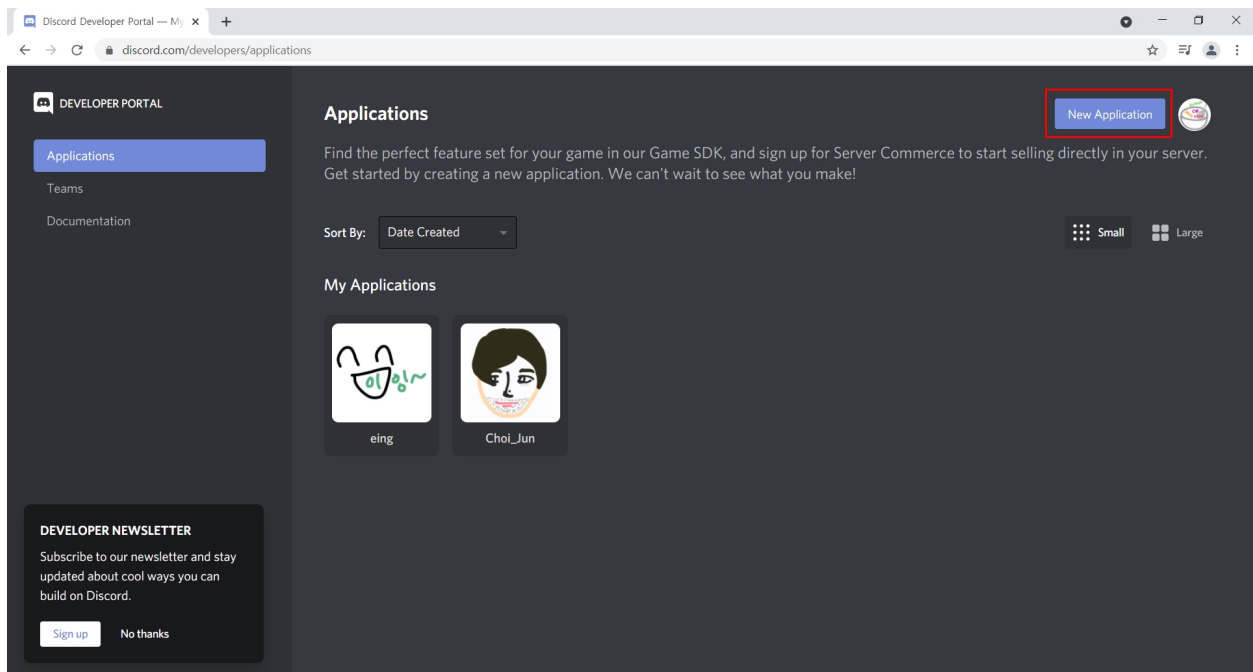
Discord Developer Portal — My
discord.com/developers/applications

DEVELOPER PORTAL

Applications
Teams
Documentation

Applications

New Application

Find the perfect feature set for your game in our Game SDK, and sign up for Server Commerce to start selling directly in your server. Get started by creating a new application. We can't wait to see what you make!

Sort By: Date Created

Small Large

My Applications

이잉~

eing

Choi_Jun

DEVELOPER NEWSLETTER

Subscribe to our newsletter and stay updated about cool ways you can build on Discord.

Sign up No thanks